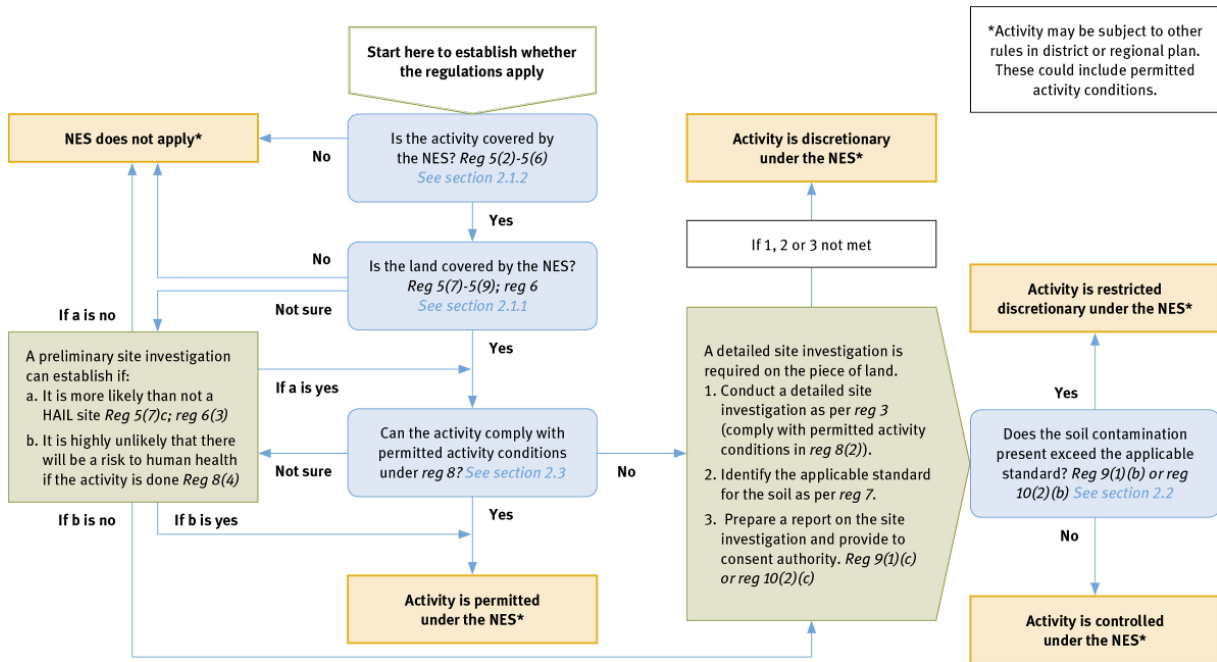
Start here to establish whether the regulations apply

*Activity may be subject to other rules in district or regional plan. These could include permitted activity conditions.

NES does not apply*

No

Is the activity covered by the NES? *Reg 5(2)-5(6)* See section 2.1.2

Yes

Activity is discretionary under the NES*

If 1, 2 or 3 not met

No

Is the land covered by the NES? *Reg 5(7)-5(9); reg 6* See section 2.1.1

Not sure

If a is no

Yes

A preliminary site investigation can establish if:

a. It is more likely than not a HAIL site *Reg 5(7)c; reg 6(3)*

b. It is highly unlikely that there will be a risk to human health if the activity is done *Reg 8(4)*

If a is yes

Can the activity comply with permitted activity conditions under *reg 8?* See section 2.3

Not sure

No

A detailed site investigation is required on the piece of land.

1. Conduct a detailed site investigation as per *reg 3* (comply with permitted activity conditions in *reg 8(2)*).

2. Identify the applicable standard for the soil as per *reg 7*.

3. Prepare a report on the site investigation and provide to consent authority. *Reg 9(1)(c) or reg 10(2)(c)*

Activity is restricted discretionary under the NES*

Yes

Does the soil contamination present exceed the applicable standard? *Reg 9(1)(b) or reg 10(2)(b)* See section 2.2

No

If b is no

If b is yes

Yes

Activity is permitted under the NES*

Activity is controlled under the NES*